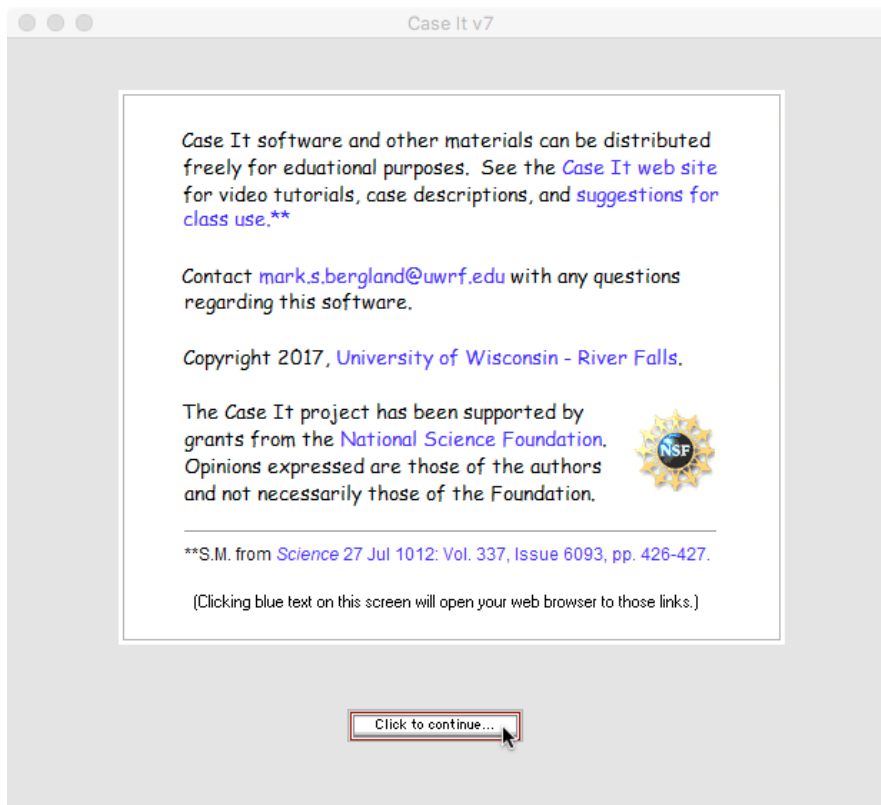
Case It v7

Case It software and other materials can be distributed freely for eduational purposes. See the Case It web site for video tutorials, case descriptions, and suggestions for class use.**

Contact mark.s.bergland@uwrf.edu with any questions regarding this software.

Copyright 2017, University of Wisconsin - River Falls.

The Case It project has been supported by grants from the National Science Foundation. Opinions expressed are those of the authors and not necessarily those of the Foundation.

NSF

**S.M. from Science 27 Jul 1012: Vol. 337, Issue 6093, pp. 426-427.

(Clicking blue text on this screen will open your web browser to those links.)

Click to continue...